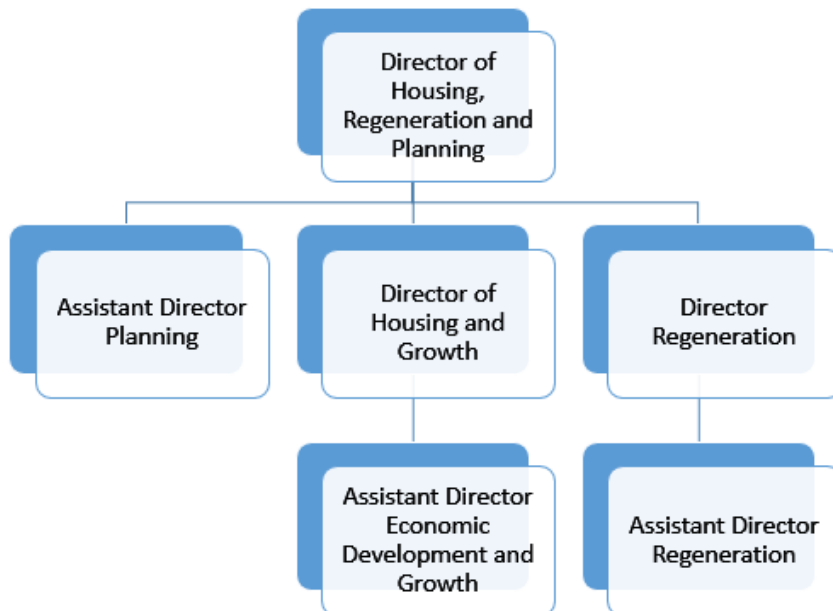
Director of Housing, Regeneration and Planning

Assistant Director Planning

Director of Housing and Growth

Director Regeneration

Assistant Director Economic Development and Growth

Assistant Director Regeneration